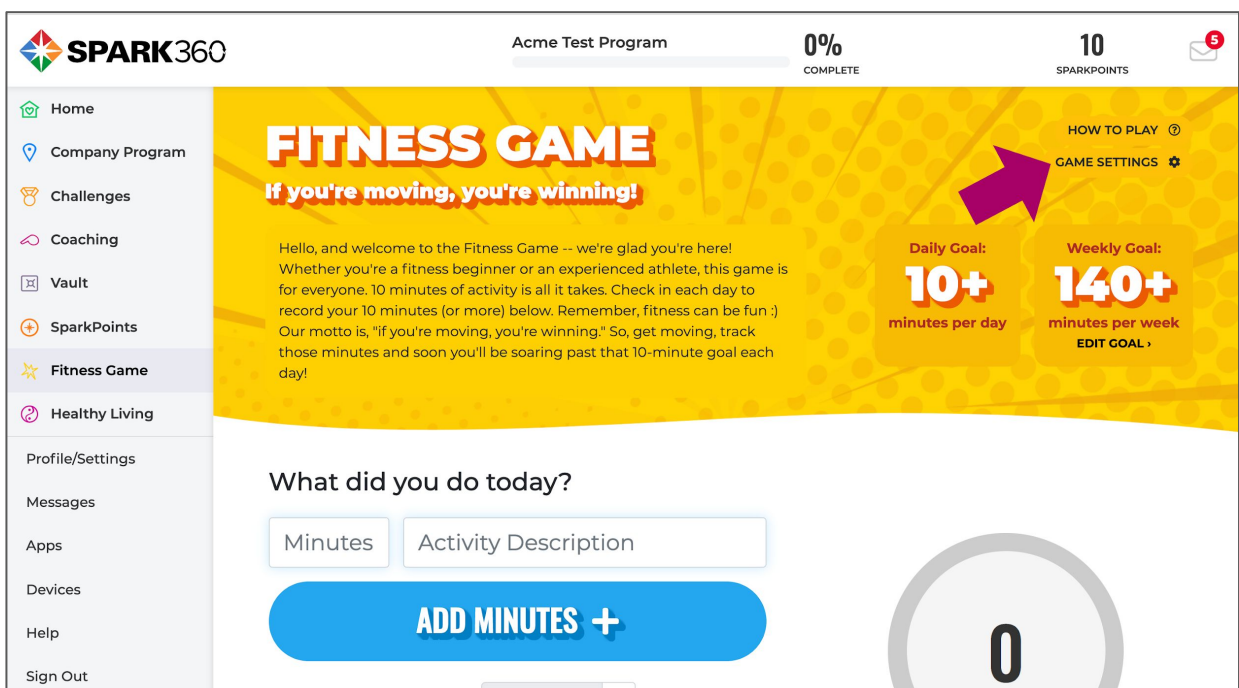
SPARK360

Acme Test Program

0%
COMPLETE

10
SPARKPOINTS

5

Home
Company Program
Challenges
Coaching
Vault
SparkPoints
Fitness Game
Healthy Living
Profile/Settings
Messages
Apps
Devices
Help
Sign Out

FITNESS GAME
If you're moving, you're winning!

HOW TO PLAY
GAME SETTINGS

Hello, and welcome to the Fitness Game -- we're glad you're here! Whether you're a fitness beginner or an experienced athlete, this game is for everyone. 10 minutes of activity is all it takes. Check in each day to record your 10 minutes (or more) below. Remember, fitness can be fun :) Our motto is, "if you're moving, you're winning." So, get moving, track those minutes and soon you'll be soaring past that 10-minute goal each day!

Daily Goal:
10+
minutes per day

Weekly Goal:
140+
minutes per week
EDIT GOAL ›

What did you do today?

Minutes
Activity Description

ADD MINUTES +

0